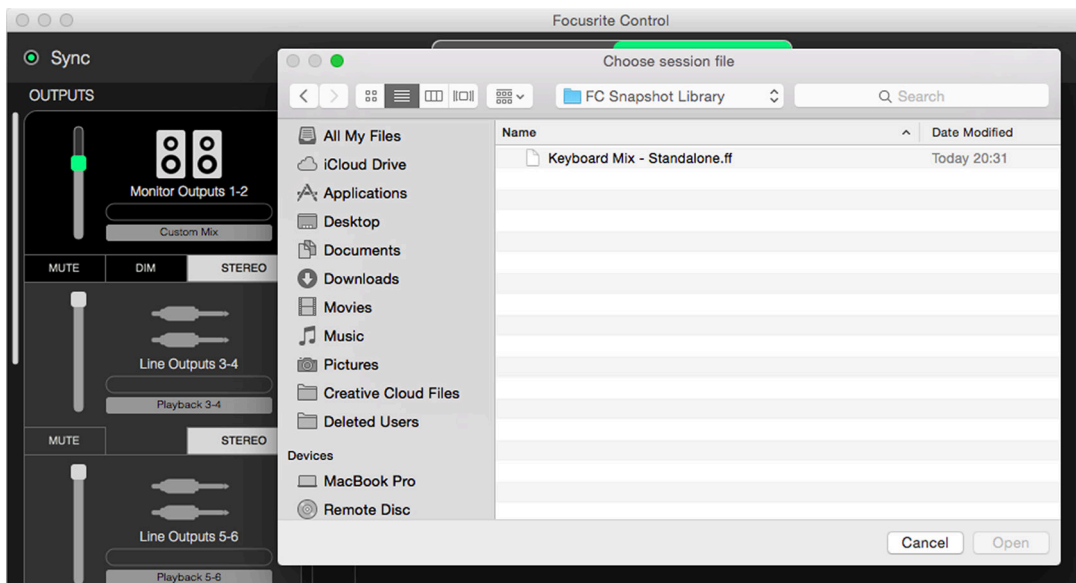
Focusrite Control

Sync

OUTPUTS

Monitor Outputs 1-2

Custom Mix

MUTE DIM STEREO

Line Outputs 3-4

Playback 3-4

MUTE STEREO

Line Outputs 5-6

Playback 5-6

Choose session file

FC Snapshot Library

Search

All My Files
iCloud Drive
Applications
Desktop
Documents
Downloads
Movies
Music
Pictures
Creative Cloud Files
Deleted Users

Devices
MacBook Pro
Remote Disc

| Name | Date Modified |
|---|---|
| Keyboard Mix - Standalone.ff | Today 20:31 |

Cancel Open